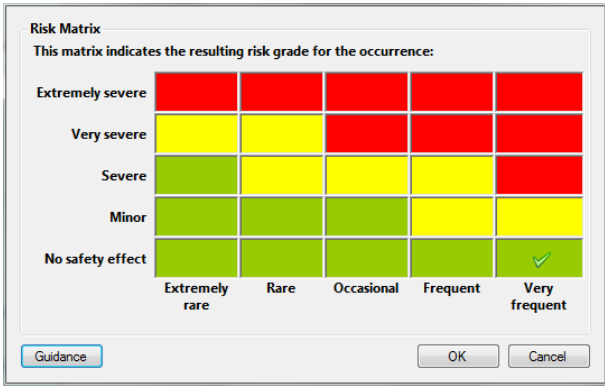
Risk Matrix

This matrix indicates the resulting risk grade for the occurrence:

|  |  |  |  |  |  |
|---|---|---|---|---|---|
| Extremely severe | | | | | |
| Very severe | | | | | |
| Severe | | | | | |
| Minor | | | | | |
| No safety effect | | | | | |
| | Extremely rare | Rare | Occasional | Frequent | Very frequent |

Guidance

OK

Cancel